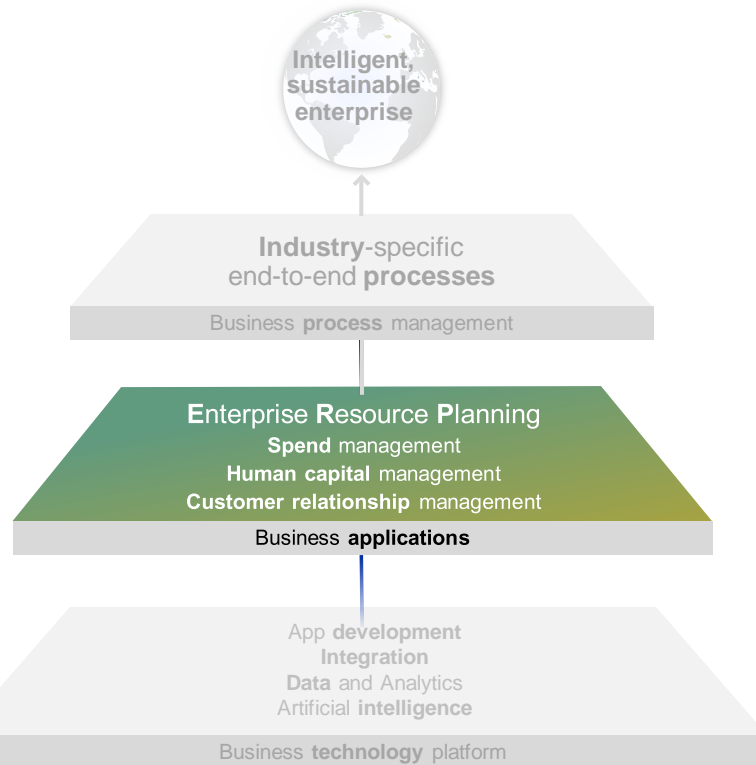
Intelligent, sustainable enterprise

Industry-specific end-to-end processes

Business process management

Enterprise Resource Planning
Spend management
Human capital management
Customer relationship management

Business applications

App development
Integration
Data and Analytics
Artificial intelligence

Business technology platform